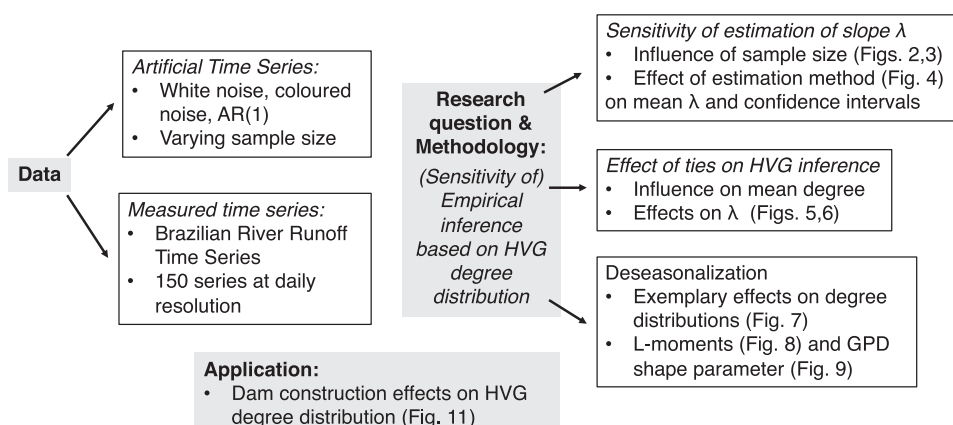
Data

Artificial Time Series:
• White noise, coloured noise, AR(1)
• Varying sample size

Measured time series:
• Brazilian River Runoff Time Series
• 150 series at daily resolution

Research question & Methodology:
(Sensitivity of) Empirical inference based on HVG degree distribution

Sensitivity of estimation of slope λ
• Influence of sample size (Figs. 2,3)
• Effect of estimation method (Fig. 4)
on mean λ and confidence intervals

Effect of ties on HVG inference
• Influence on mean degree
• Effects on λ (Figs. 5,6)

Deseasonalization
• Exemplary effects on degree distributions (Fig. 7)
• L-moments (Fig. 8) and GPD shape parameter (Fig. 9)

Application:
• Dam construction effects on HVG degree distribution (Fig. 11)